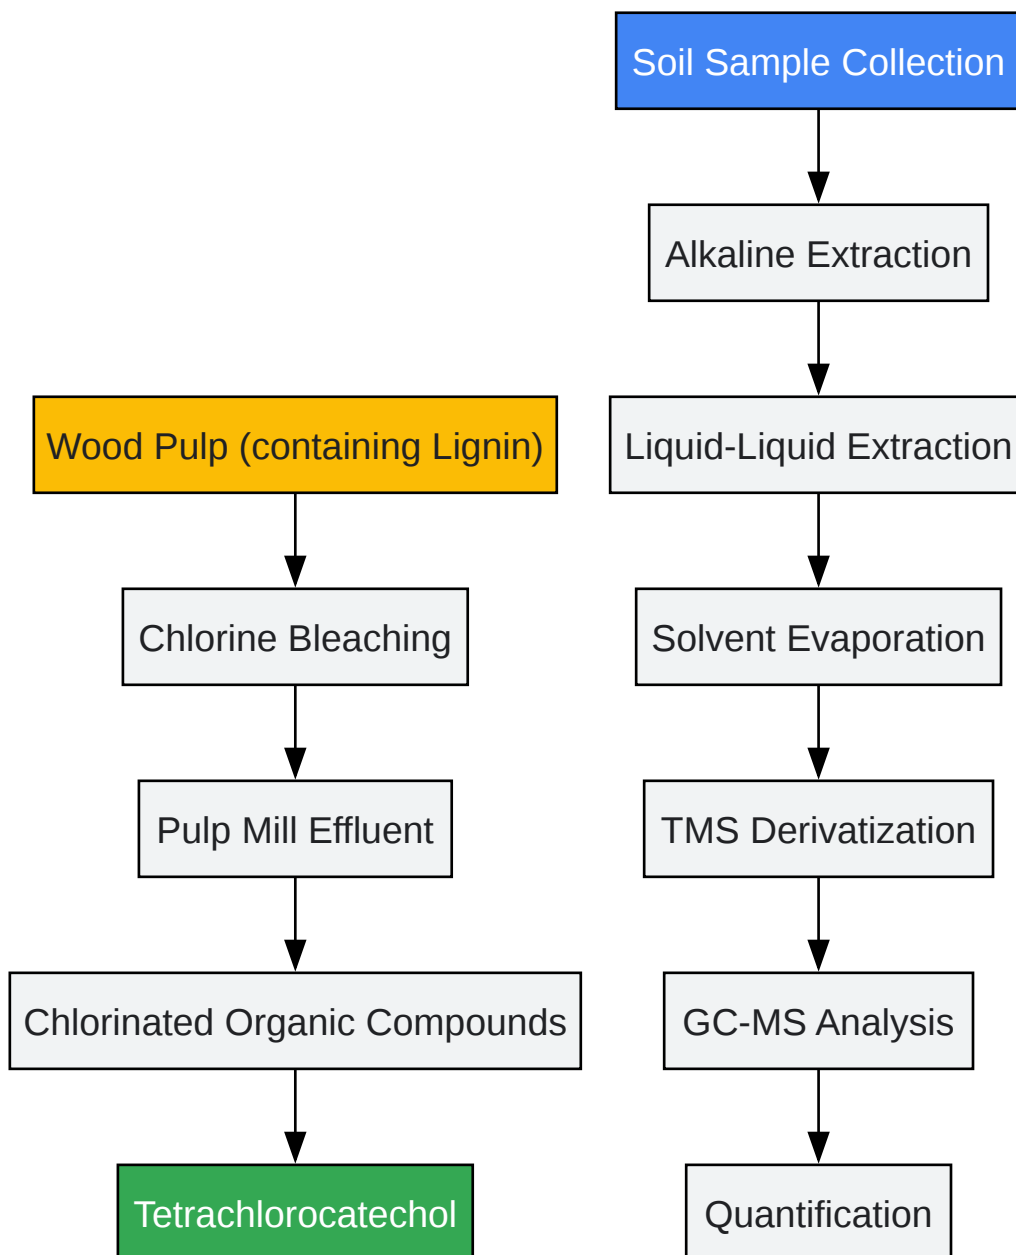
Soil Sample Collection

Alkaline Extraction

Liquid-Liquid Extraction

Solvent Evaporation

TMS Derivatization

GC-MS Analysis

Quantification

Wood Pulp (containing Lignin)

Chlorine Bleaching

Pulp Mill Effluent

Chlorinated Organic Compounds

Tetrachlorocatechol